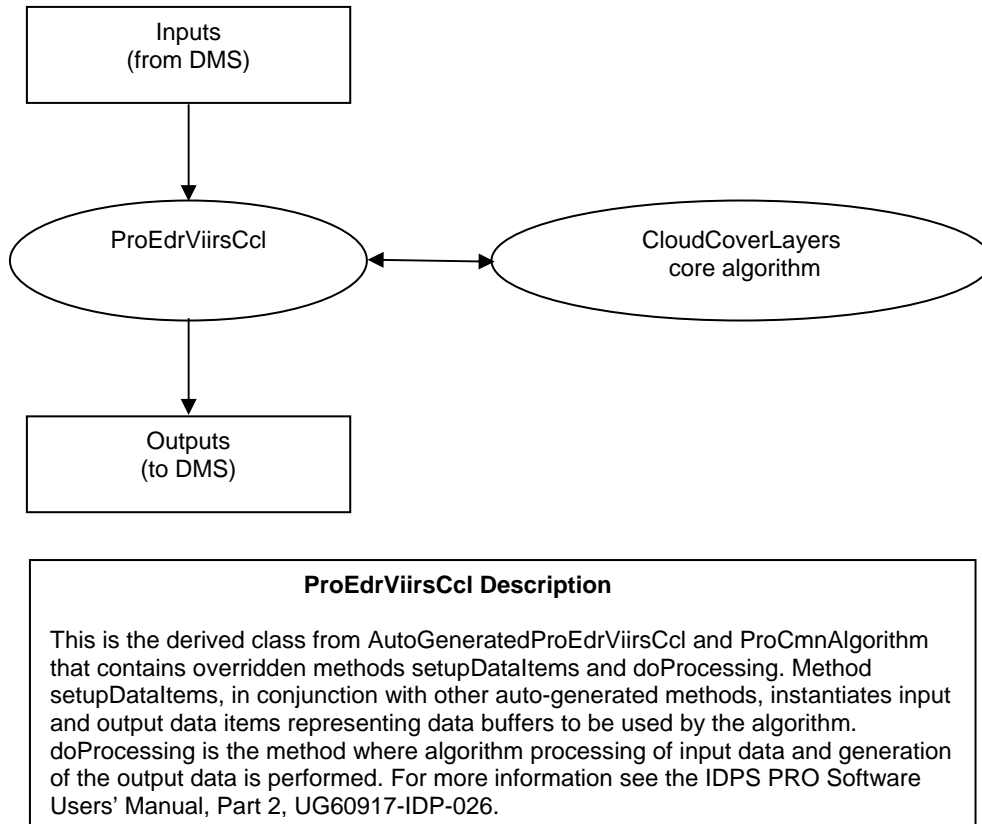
Inputs
(from DMS)

ProEdrViirsCcl

CloudCoverLayers
core algorithm

Outputs
(to DMS)

**ProEdrViirsCcl Description**

This is the derived class from AutoGeneratedProEdrViirsCcl and ProCmnAlgorithm that contains overridden methods setupDataItems and doProcessing. Method setupDataItems, in conjunction with other auto-generated methods, instantiates input and output data items representing data buffers to be used by the algorithm. doProcessing is the method where algorithm processing of input data and generation of the output data is performed. For more information see the IDPS PRO Software Users' Manual, Part 2, UG60917-IDP-026.